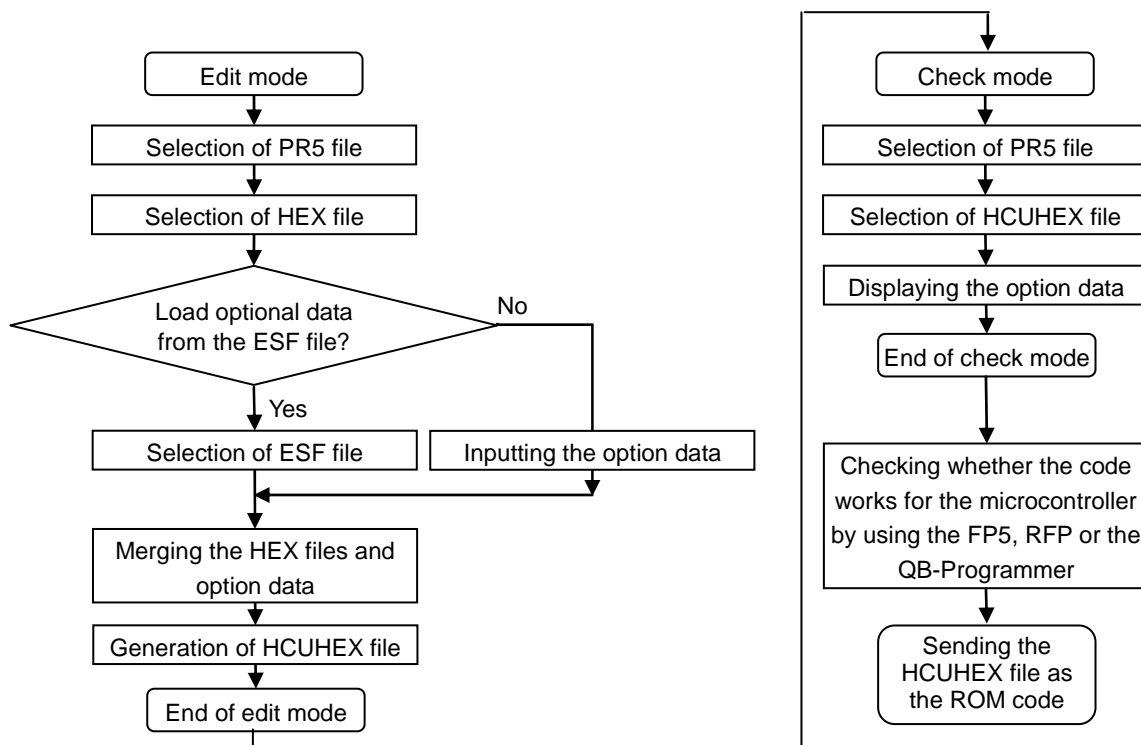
Edit mode

Selection of PR5 file

Selection of HEX file

Load optional data from the ESF file?

No

Yes

Selection of ESF file

Inputting the option data

Merging the HEX files and option data

Generation of HCUHEX file

End of edit mode

Check mode

Selection of PR5 file

Selection of HCUHEX file

Displaying the option data

End of check mode

Checking whether the code works for the microcontroller by using the FP5, RFP or the QB-Programmer

Sending the HCUHEX file as the ROM code